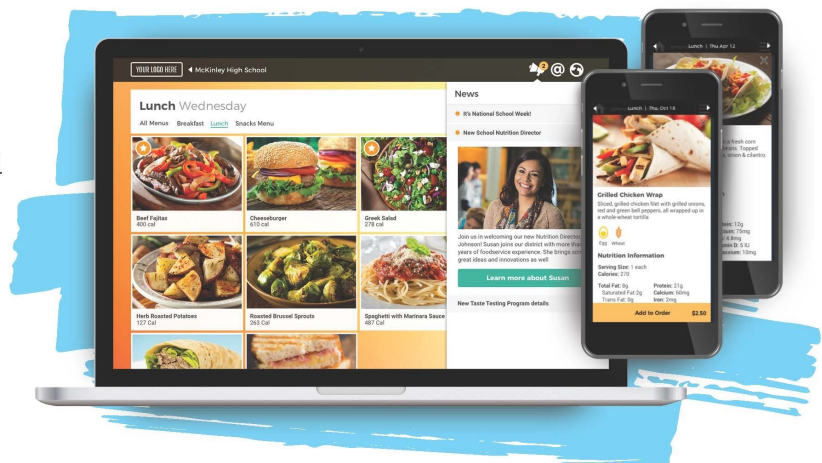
YOUR LOGO HERE ◀ McKinley High School

Lunch Wednesday

All Menus Breakfast Lunch Snacks Menu

Beef Fajitas
400 cal

Cheeseburger
610 cal

Greek Salad
278 cal

Herb Roasted Potatoes
127 Cal

Roasted Brussel Sprouts
263 Cal

Spaghetti with Marinara Sauce
487 Cal

News

It's National School Week!

New School Nutrition Director

Join us in welcoming our new Nutrition Director, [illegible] Johnson! Susan joins our district with more than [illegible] years of foodservice experience. She brings some great ideas and innovations as well

Learn more about Susan

New Taste Testing Program details

Lunch | Thu Oct 18

Grilled Chicken Wrap

Sliced, grilled chicken fillet with grilled onions, red and green bell peppers, all wrapped up in a whole-wheat tortilla

Egg Wheat

Nutrition Information

Serving Size: 1 each
Calories: 270

Total Fat: 8g
Saturated Fat: 0g
Trans Fat: 0g

Protein: 21g
Calcium: 60mg
Iron: 2mg

Add to Order $2.50

Lunch | Thu Apr 12

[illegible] fresh corn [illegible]toes. Topped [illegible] lemon & cilantro.

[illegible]: 12g
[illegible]: 75mg
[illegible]: 4.8mg
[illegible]in D: 5 IU
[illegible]ssium: 10mg